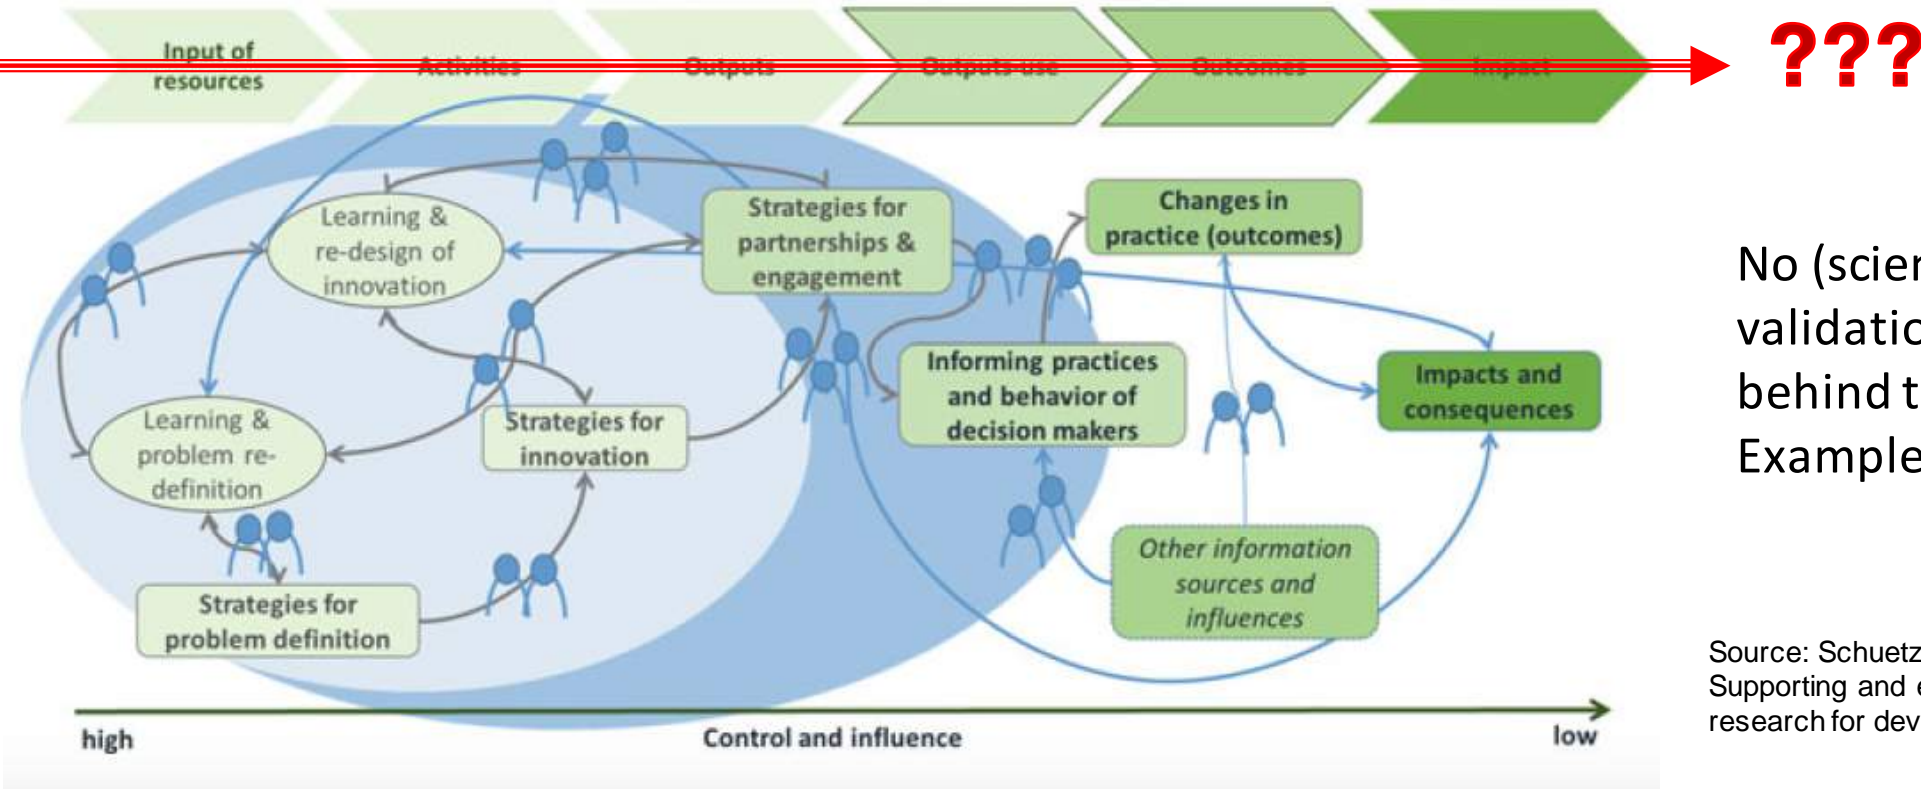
Input of resources

Activities

Outputs

Outputs use

Outcomes

Impact

???

Learning & re-design of innovation

Strategies for partnerships & engagement

Changes in practice (outcomes)

Learning & problem re-definition

Strategies for innovation

Informing practices and behavior of decision makers

Impacts and consequences

Other information sources and influences

Strategies for problem definition

high

Control and influence

low

No (scien
validatio
behind t
Example

Source: Schuetz
Supporting and e
research for dev